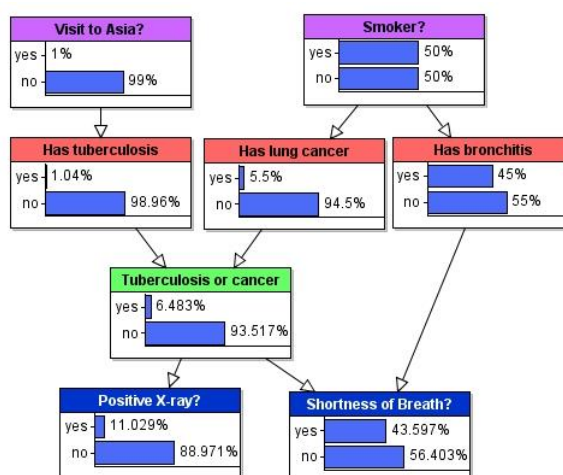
Visit to Asia?
yes 1%
no 99%

Smoker?
yes 50%
no 50%

Has tuberculosis
yes 1.04%
no 98.96%

Has lung cancer
yes 5.5%
no 94.5%

Has bronchitis
yes 45%
no 55%

Tuberculosis or cancer
yes 6.483%
no 93.517%

Positive X-ray?
yes 11.029%
no 88.971%

Shortness of Breath?
yes 43.597%
no 56.403%